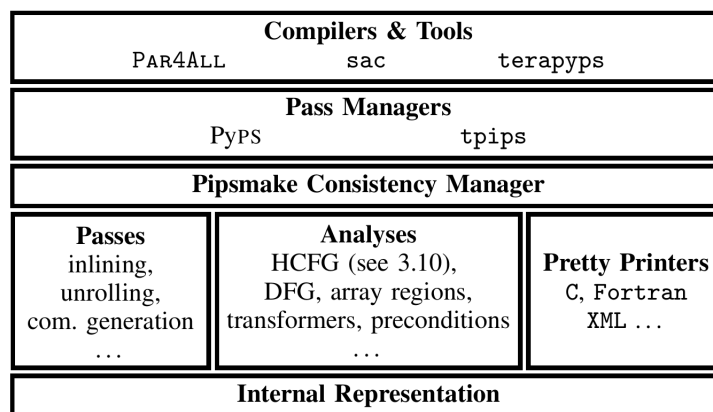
Compilers & Tools
PAR4ALL sac terapyps

Pass Managers
PyPS tpips

Pipsmake Consistency Manager

Passes
inlining, unrolling, com. generation
...

Analyses
HCFG (see 3.10), DFG, array regions, transformers, preconditions
...

Pretty Printers
C, Fortran
XML ...

Internal Representation